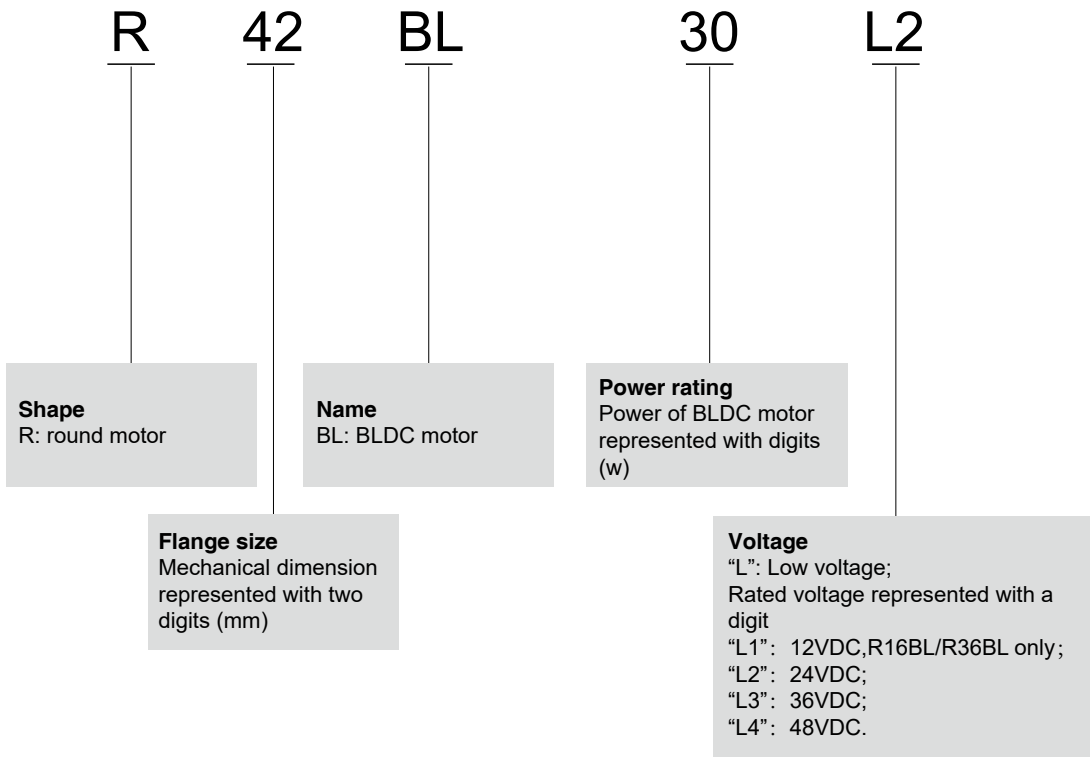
R 42 BL 30 L2

Shape
R: round motor

Name
BL: BLDC motor

Power rating
Power of BLDC motor represented with digits (w)

Flange size
Mechanical dimension represented with two digits (mm)

Voltage
“L”: Low voltage;
Rated voltage represented with a digit
“L1”: 12VDC,R16BL/R36BL only;
“L2”: 24VDC;
“L3”: 36VDC;
“L4”: 48VDC.